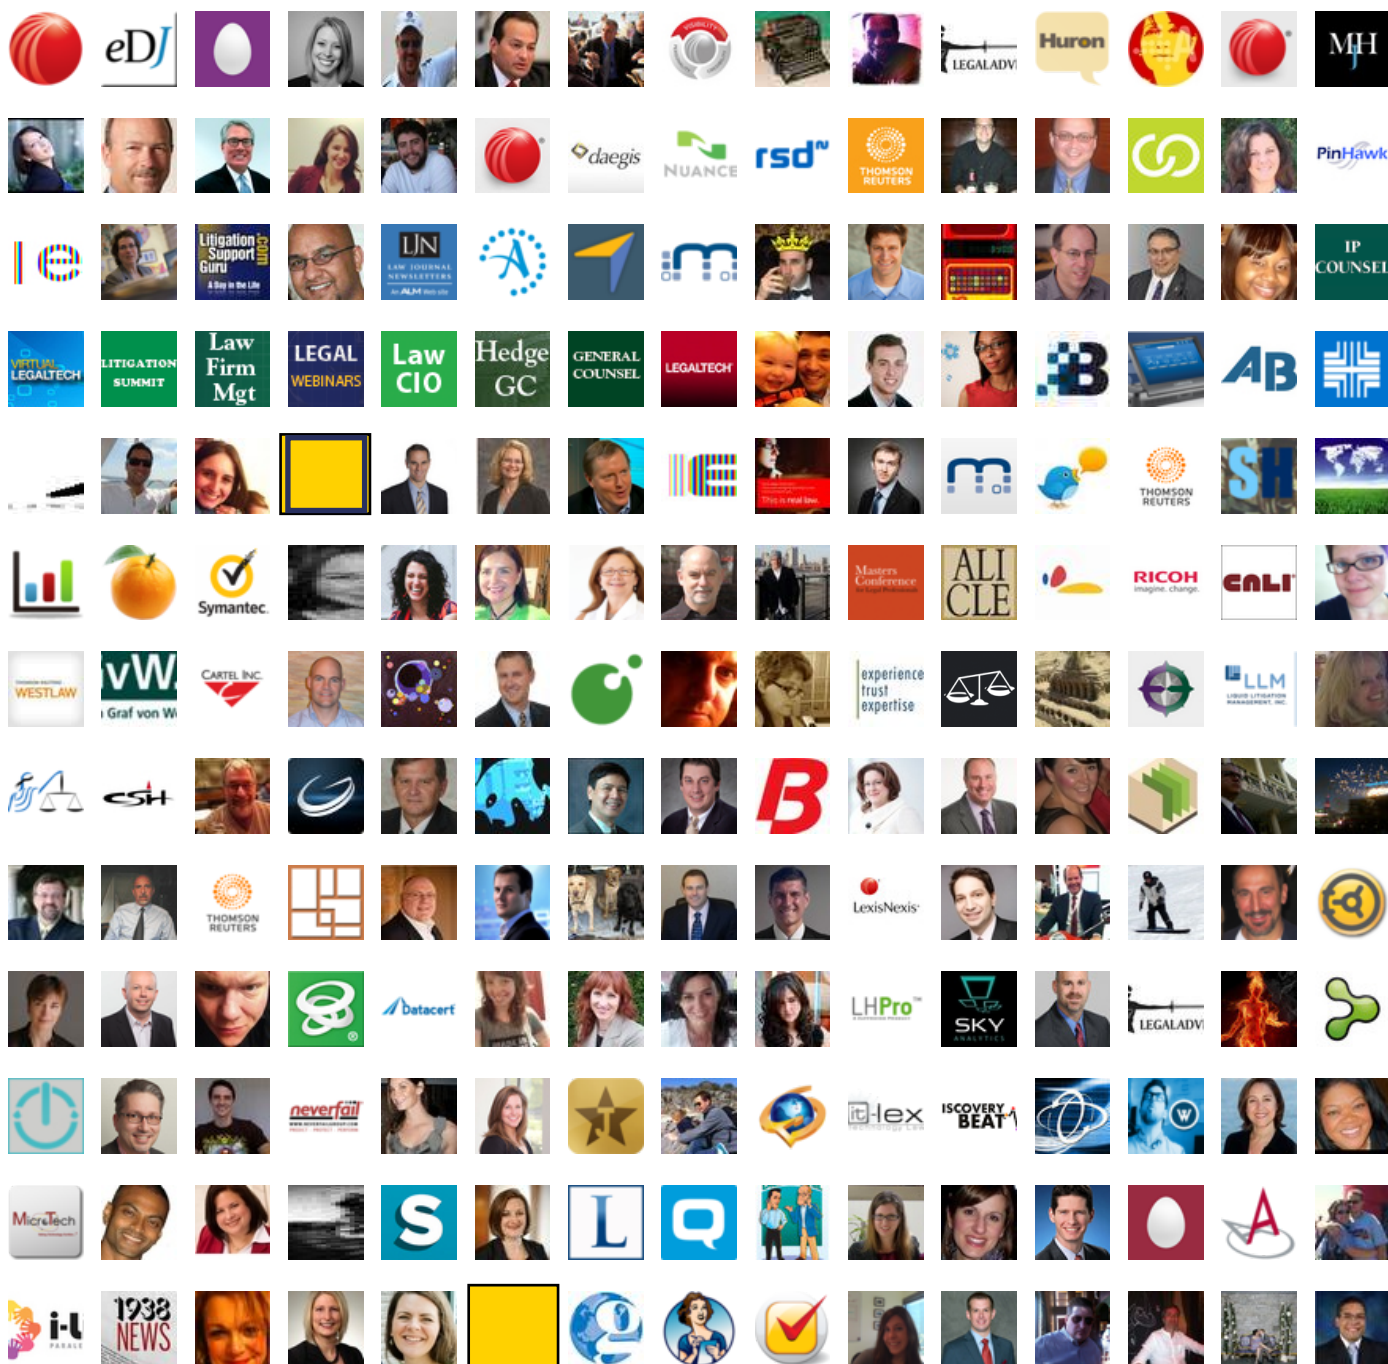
eDJ

LEGALADV

Huron

MH

daegis

NUANCE

rsd

THOMSON REUTERS

PinHawk

Litigation Support Guru

LJN

IP COUNSEL

VIRTUAL LEGALTECH

LITIGATION SUMMIT

Law Firm Mgt

LEGAL WEBINARS

Law CIO

Hedge GC

GENERAL COUNSEL

LEGALTECH

AB

THOMSON REUTERS

SH

Symantec

Masters Conference

ALI CLE

RICOH

CALI

WESTLAW

vW

Graf von W

CARTEL INC.

experience trust expertise

LLM

THOMSON REUTERS

LexisNexis

Datacert

LHPro

SKY

LEGALADV

neverfail

iSCOVERY BEAT

MicroTech

S

L

i-L

1938 NEWS